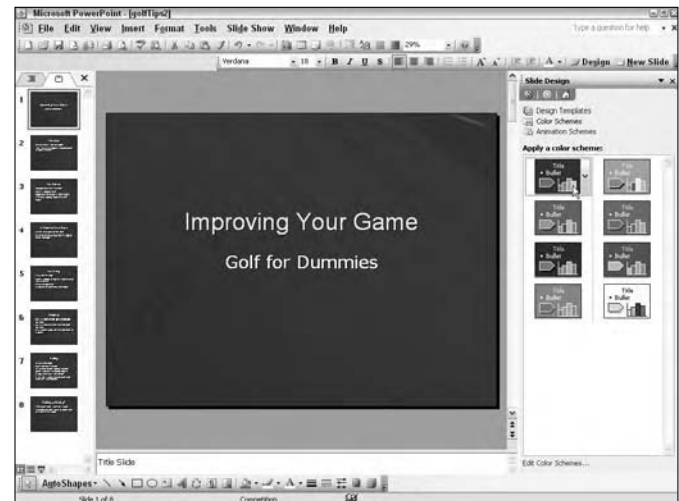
Microsoft PowerPoint - [golfTips2]

File Edit View Insert Format Tools Slide Show Window Help

Type a question for help

29%

Verdana 18 B I U S

A Design New Slide

1
2
3
4
5
6
7
8

Improving Your Game

Golf for Dummies

Slide Design

Design Templates
Color Schemes
Animation Schemes

Apply a color scheme:

Title
• Bullet

Title
• Bullet

Title
• Bullet

Title
• Bullet

Title
• Bullet

Title
• Bullet

Title
• Bullet

Title
• Bullet

Edit Color Schemes...

Title Slide

AutoShapes

Slide 1 of 8 Competition